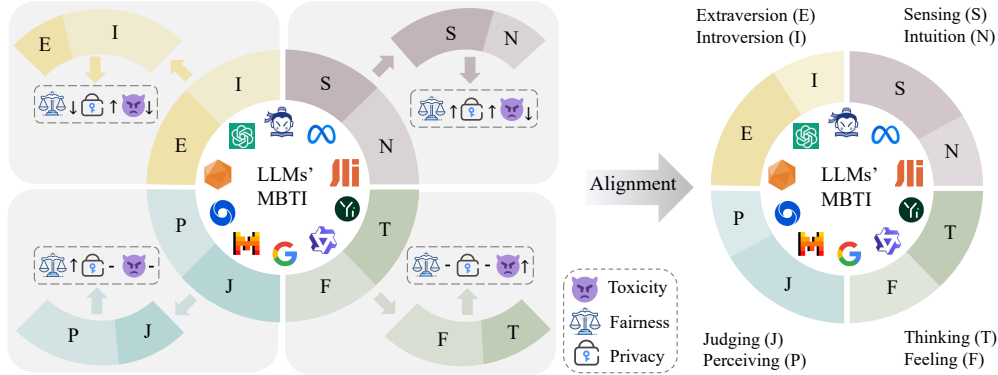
E I

↓ ↑ ↓

I
E

S N

↑ ↑ ↓

S
N

LLMs'
MBTI

P
J

↑ - -

P J

T
F

- - ↑

F T

Alignment

Toxicity
Fairness
Privacy

Extraversion (E)
Introversion (I)

Sensing (S)
Intuition (N)

I
E
S
N
LLMs'
MBTI
P
J
T
F

Judging (J)
Perceiving (P)

Thinking (T)
Feeling (F)